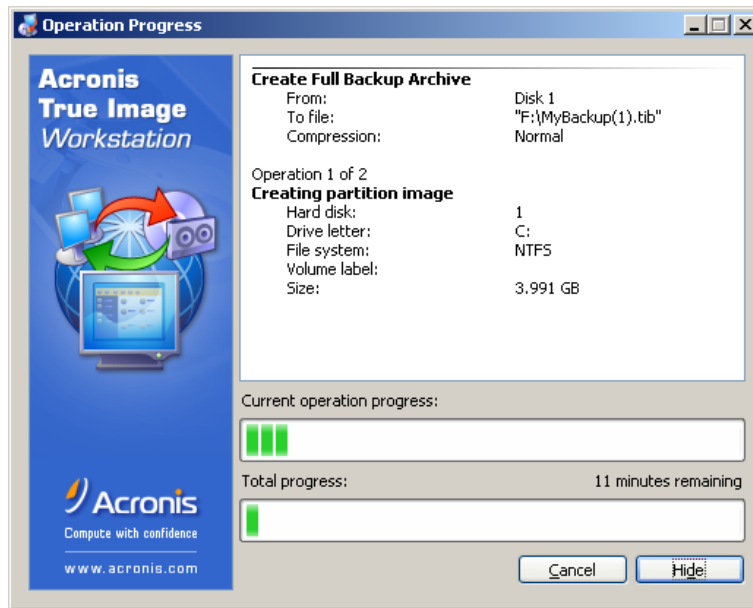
Operation Progress

Acronis
True Image
Workstation

Acronis
Compute with confidence
www.acronis.com

Create Full Backup Archive

| | |
|---|---|
| From: | Disk 1 |
| To file: | "F:\MyBackup(1).tib" |
| Compression: | Normal |

Operation 1 of 2
Creating partition image

| | |
|---|---|
| Hard disk: | 1 |
| Drive letter: | C: |
| File system: | NTFS |
| Volume label: | |
| Size: | 3.991 GB |

Current operation progress:

Total progress:
11 minutes remaining

Cancel
Hide